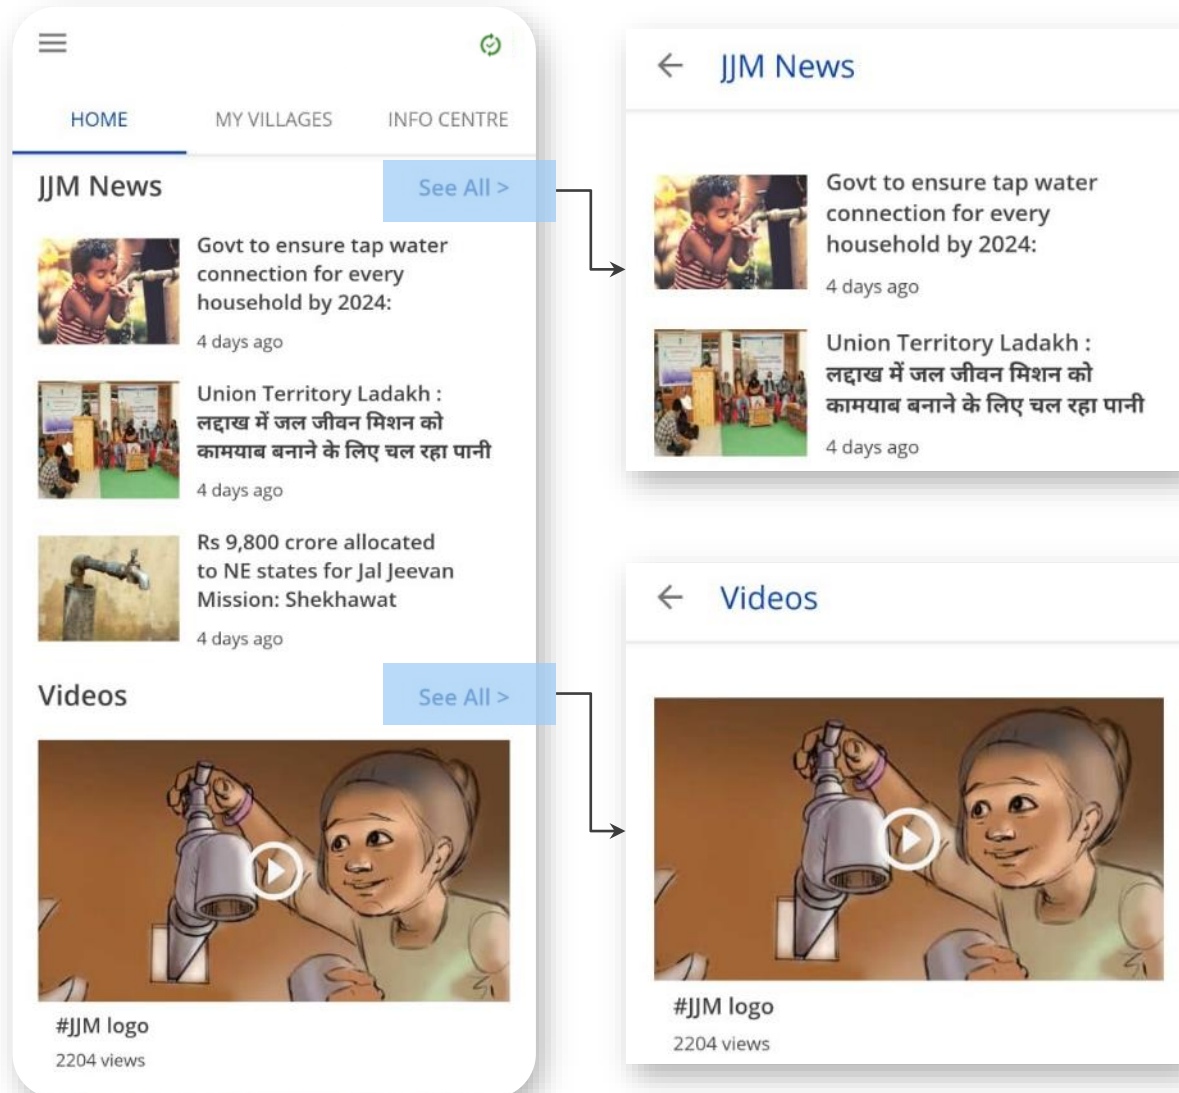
HOME MY VILLAGES INFO CENTRE

JJM News

See All >

Govt to ensure tap water connection for every household by 2024:

4 days ago

Union Territory Ladakh : लद्दाख में जल जीवन मिशन को कामयाब बनाने के लिए चल रहा पानी

4 days ago

Rs 9,800 crore allocated to NE states for Jal Jeevan Mission: Shekhawat

4 days ago

Videos

See All >

#JJM logo

2204 views

JJM News

Govt to ensure tap water connection for every household by 2024:

4 days ago

Union Territory Ladakh : लद्दाख में जल जीवन मिशन को कामयाब बनाने के लिए चल रहा पानी

4 days ago

Videos

#JJM logo

2204 views